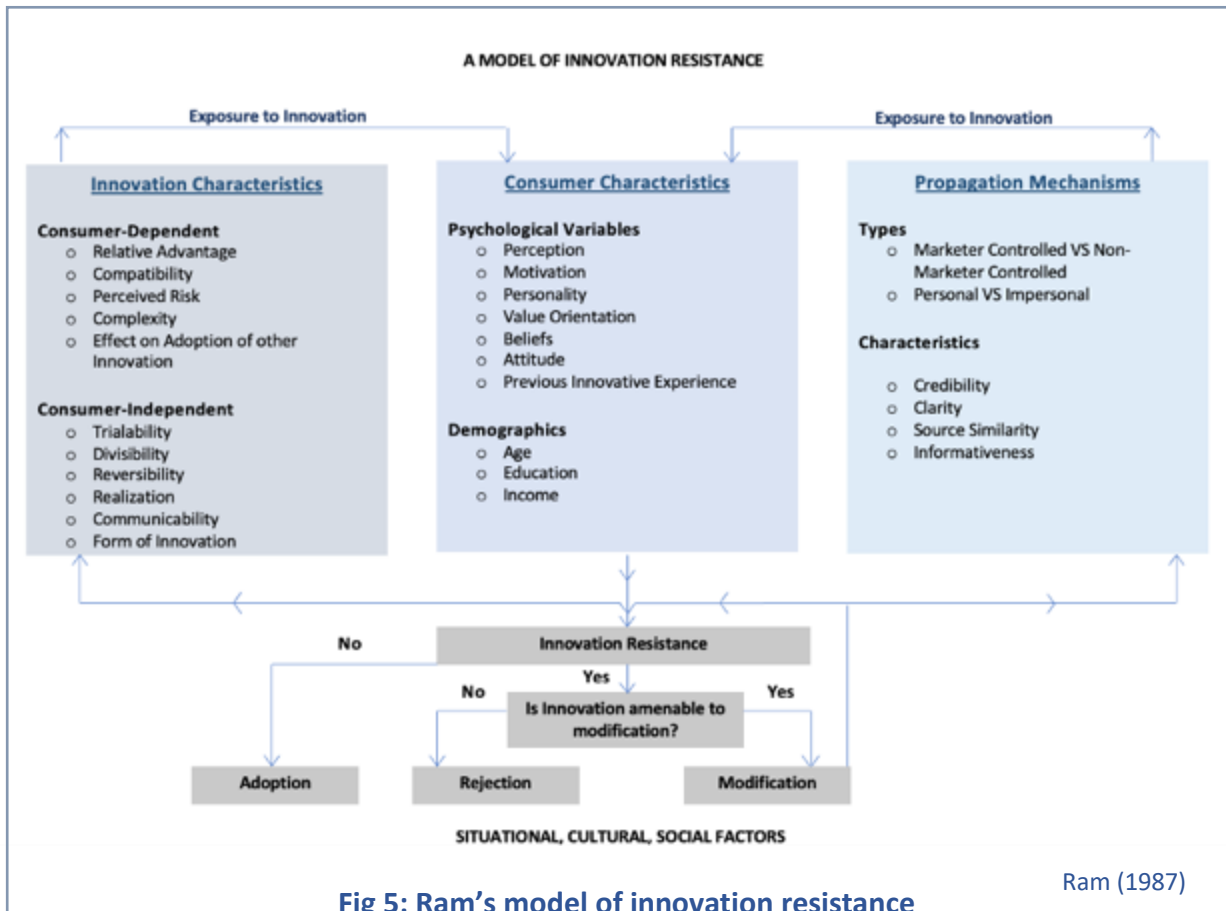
A MODEL OF INNOVATION RESISTANCE

Exposure to Innovation

Exposure to Innovation

Innovation Characteristics

Consumer-Dependent
- Relative Advantage
- Compatibility
- Perceived Risk
- Complexity
- Effect on Adoption of other Innovation

Consumer-Independent
- Trialability
- Divisibility
- Reversibility
- Realization
- Communicability
- Form of Innovation

Consumer Characteristics

Psychological Variables
- Perception
- Motivation
- Personality
- Value Orientation
- Beliefs
- Attitude
- Previous Innovative Experience

Demographics
- Age
- Education
- Income

Propagation Mechanisms

Types
- Marketer Controlled VS Non-Marketer Controlled
- Personal VS Impersonal

Characteristics
- Credibility
- Clarity
- Source Similarity
- Informativeness

No

Innovation Resistance

Yes

No

Is Innovation amenable to modification?

Yes

Adoption

Rejection

Modification

SITUATIONAL, CULTURAL, SOCIAL FACTORS

Ram (1987)

Fig 5: Ram's model of innovation resistance